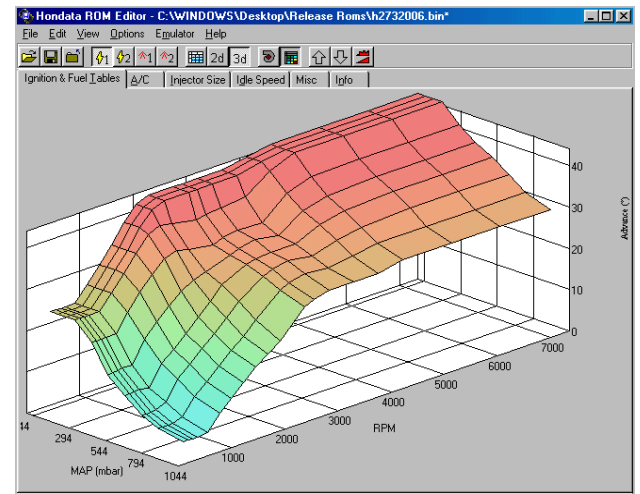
Hondata ROM Editor - C:\WINDOWS\Desktop\Release Roms\h2732006.bin*

File Edit View Options Emulator Help

2d 3d

Ignition & Fuel Tables A/C Injector Size Idle Speed Misc Info

40
30
20
10
0
Advance (°)

7000
6000
5000
4000
3000
2000
1000
RPM

44
294
544
794
1044
MAP (mbar)